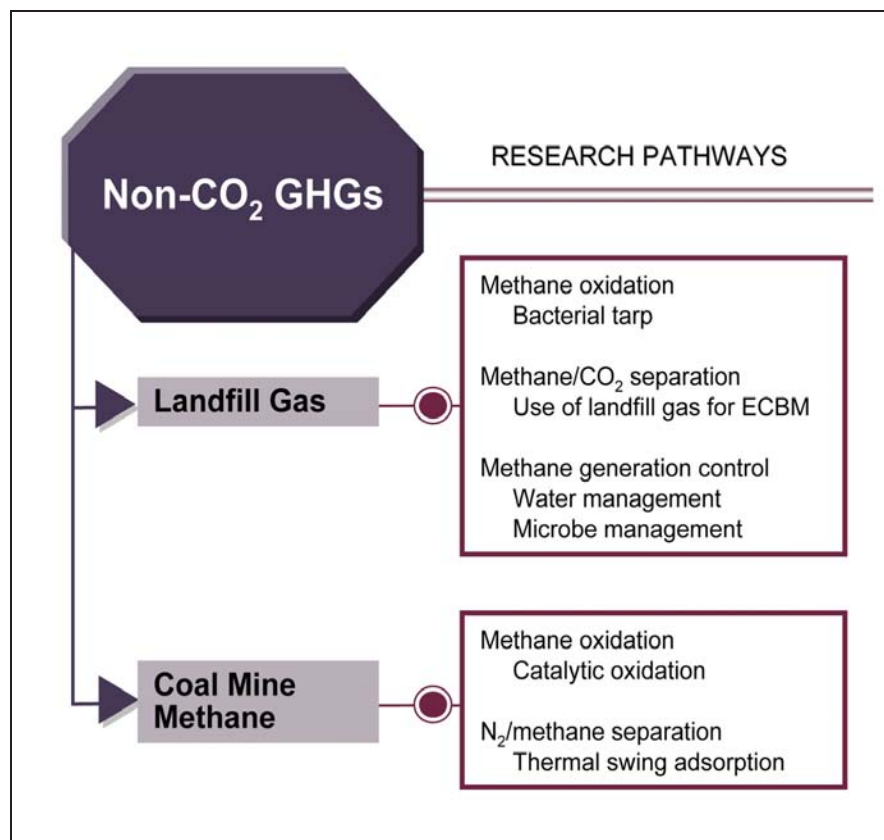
Non-$CO_2$ GHGs

RESEARCH PATHWAYS

Landfill Gas

Methane oxidation
Bacterial tarp

Methane/$CO_2$ separation
Use of landfill gas for ECBM

Methane generation control
Water management
Microbe management

Coal Mine Methane

Methane oxidation
Catalytic oxidation

$N_2$/methane separation
Thermal swing adsorption